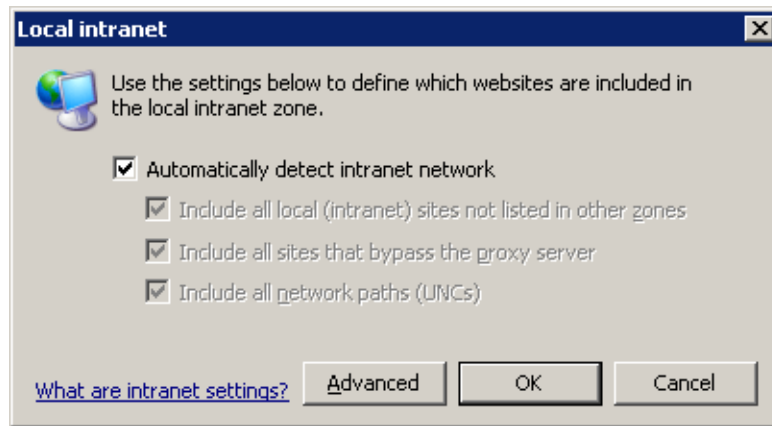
Local intranet

Use the settings below to define which websites are included in the local intranet zone.

Automatically detect intranet network

Include all local (intranet) sites not listed in other zones

Include all sites that bypass the proxy server

Include all network paths (UNCs)

What are intranet settings?

Advanced

OK

Cancel